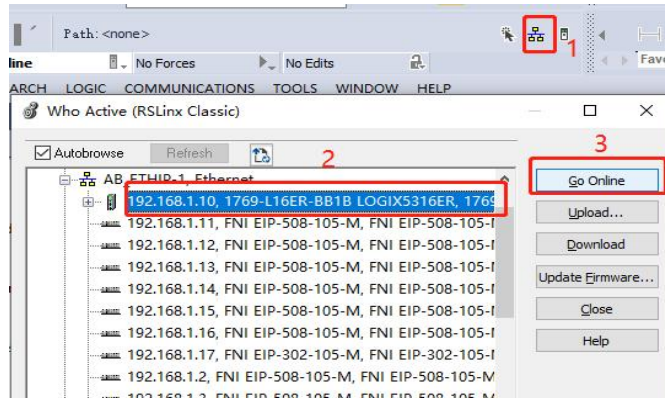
Path: <none>

1

line

No Forces

No Edits

Fav

ARCH LOGIC COMMUNICATIONS TOOLS WINDOW HELP

Who Active (RSLinx Classic)

Autobrowse

Refresh

2

3

AB_ETHIP-1, Ethernet

192.168.1.10, 1769-L16ER-BB1B LOGIX5316ER, 1769

192.168.1.11, FNI EIP-508-105-M, FNI EIP-508-105-I

192.168.1.12, FNI EIP-508-105-M, FNI EIP-508-105-I

192.168.1.13, FNI EIP-508-105-M, FNI EIP-508-105-I

192.168.1.14, FNI EIP-508-105-M, FNI EIP-508-105-I

192.168.1.15, FNI EIP-508-105-M, FNI EIP-508-105-I

192.168.1.16, FNI EIP-508-105-M, FNI EIP-508-105-I

192.168.1.17, FNI EIP-302-105-M, FNI EIP-302-105-I

192.168.1.2, FNI EIP-508-105-M, FNI EIP-508-105-M

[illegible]

Go Online

Upload...

Download

Update Firmware...

Close

Help